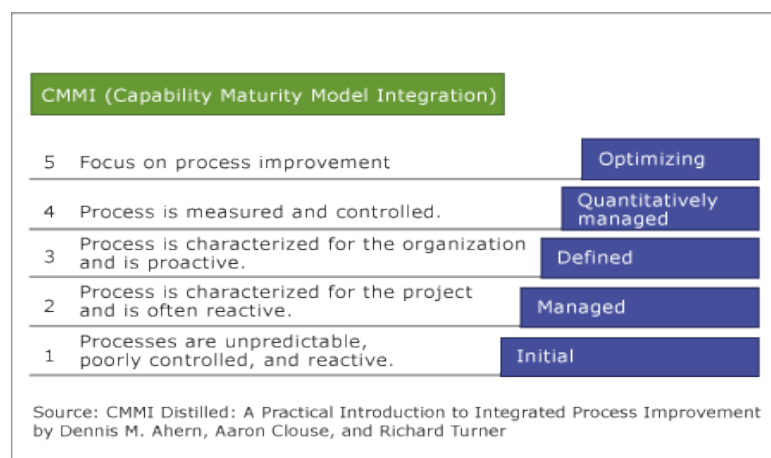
CMMI (Capability Maturity Model Integration)

5 Focus on process improvement

Optimizing

4 Process is measured and controlled.

Quantitatively managed

3 Process is characterized for the organization and is proactive.

Defined

2 Process is characterized for the project and is often reactive.

Managed

1 Processes are unpredictable, poorly controlled, and reactive.

Initial

Source: CMMI Distilled: A Practical Introduction to Integrated Process Improvement by Dennis M. Ahern, Aaron Clouse, and Richard Turner